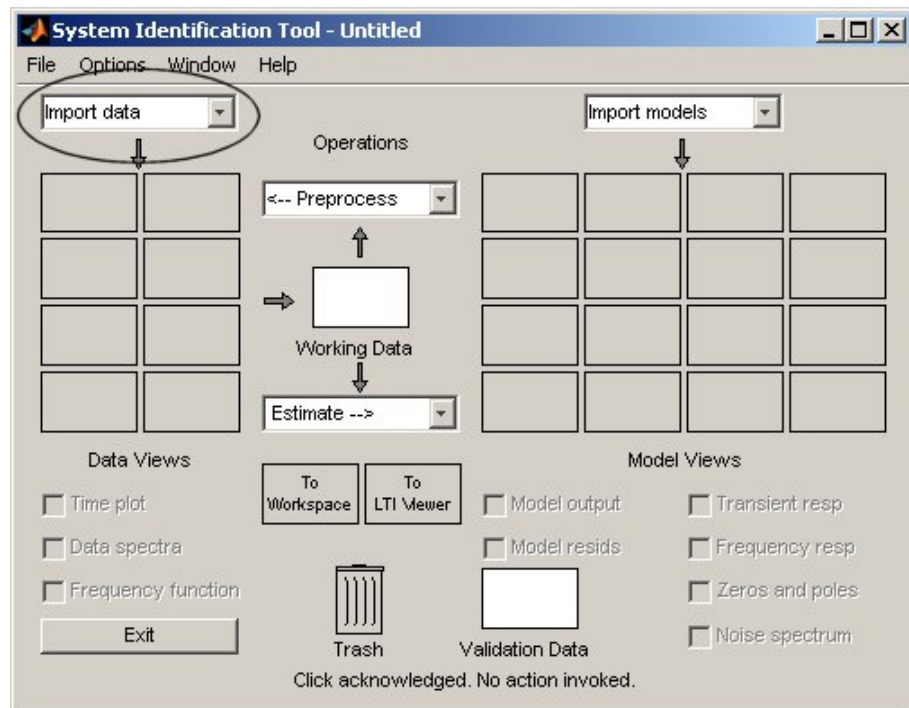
System Identification Tool - Untitled

File Options Window Help

Import data

Operations

<-- Preprocess

Working Data

Estimate -->

Import models

Data Views

Time plot

Data spectra

Frequency function

Exit

To Workspace

To LTI Viewer

Trash

Validation Data

Model Views

Model output

Model resids

Transient resp

Frequency resp

Zeros and poles

Noise spectrum

Click acknowledged. No action invoked.